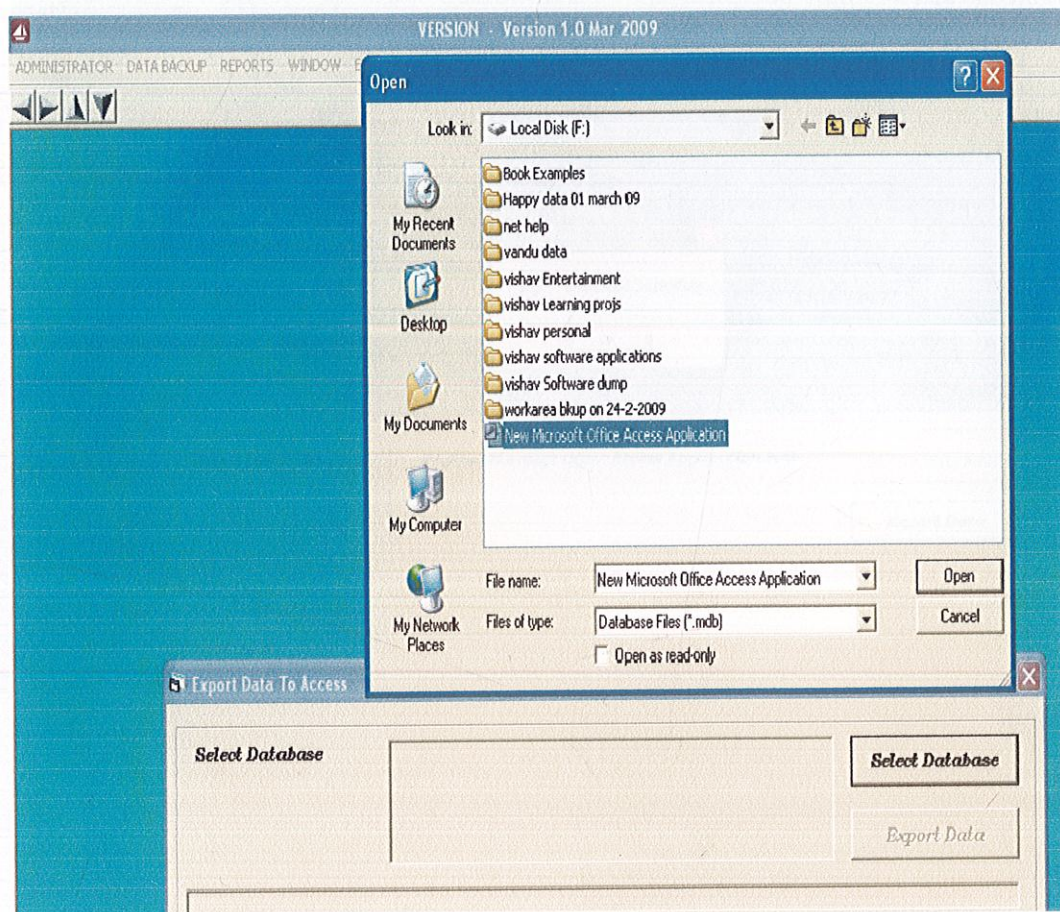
VERSION - Version 1.0 Mar 2009

ADMINISTRATOR DATA BACKUP REPORTS WINDOW E

Open

Look in: Local Disk (F:)

My Recent Documents

Desktop

My Documents

My Computer

My Network Places

Book Examples
Happy data 01 march 09
net help
vandu data
vishav Entertainment
vishav Learning projs
vishav personal
vishav software applications
vishav Software dump
workarea bkup on 24-2-2009
New Microsoft Office Access Application

File name: New Microsoft Office Access Application

Files of type: Database Files (*.mdb)

Open as read-only

Open

Cancel

Export Data To Access

Select Database

Select Database

Export Data